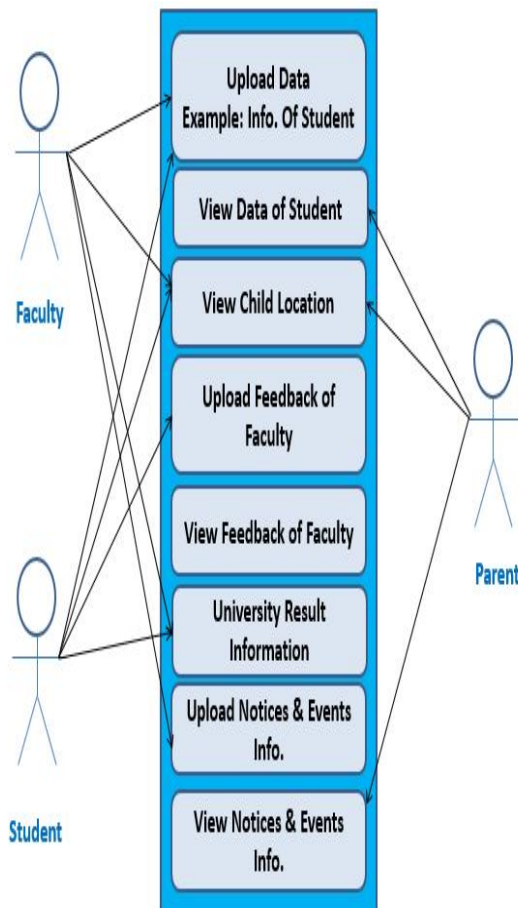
Upload Data Example: Info. Of Student

View Data of Student

View Child Location

Upload Feedback of Faculty

View Feedback of Faculty

University Result Information

Upload Notices & Events Info.

View Notices & Events Info.

Faculty

Student

Parent